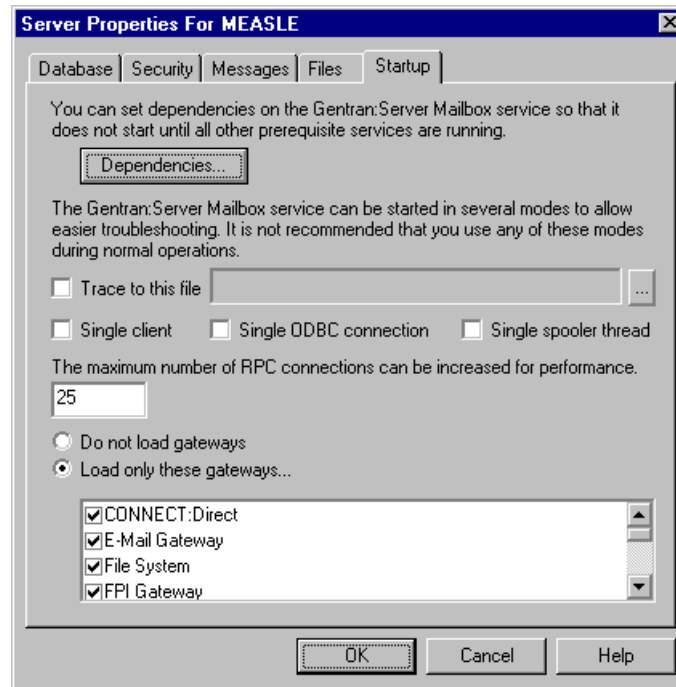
Server Properties For MEASLE

Database | Security | Messages | Files | Startup

You can set dependencies on the Gentran:Server Mailbox service so that it does not start until all other prerequisite services are running.

Dependencies...

The Gentran:Server Mailbox service can be started in several modes to allow easier troubleshooting. It is not recommended that you use any of these modes during normal operations.

Trace to this file ...

Single client
Single ODBC connection
Single spooler thread

The maximum number of RPC connections can be increased for performance.

25

Do not load gateways
Load only these gateways...

CONNECT:Direct
E-Mail Gateway
File System
FPI Gateway

OK
Cancel
Help